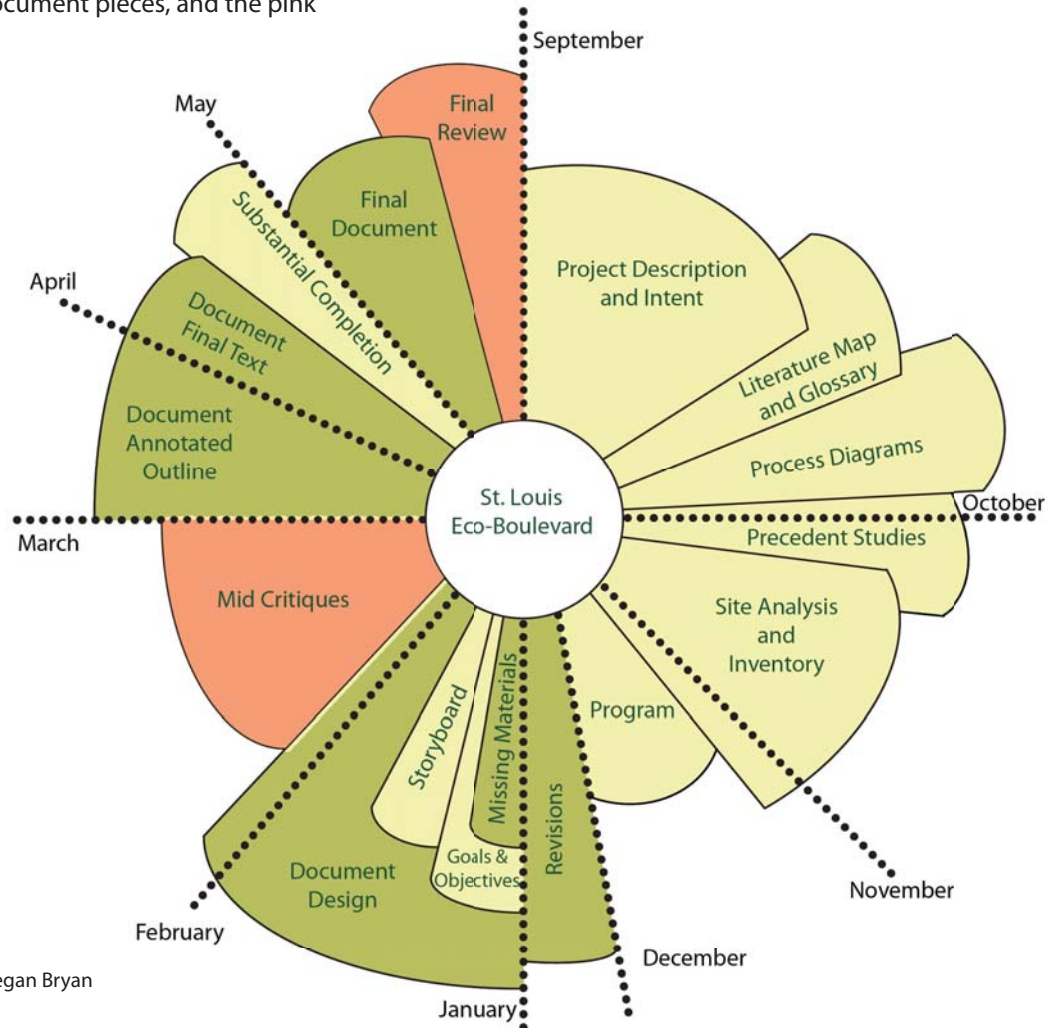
ocument pieces, and the pink

September

May

Final Review

Final Document

Substantial Completion

Project Description and Intent

April

Document Final Text

Literature Map and Glossary

Document Annotated Outline

Process Diagrams

St. Louis Eco-Boulevard

October

March

Precedent Studies

Mid Critiques

Site Analysis and Inventory

Storyboard

Missing Materials

Program

Revisions

Goals & Objectives

Document Design

November

February

December

egan Bryan

January